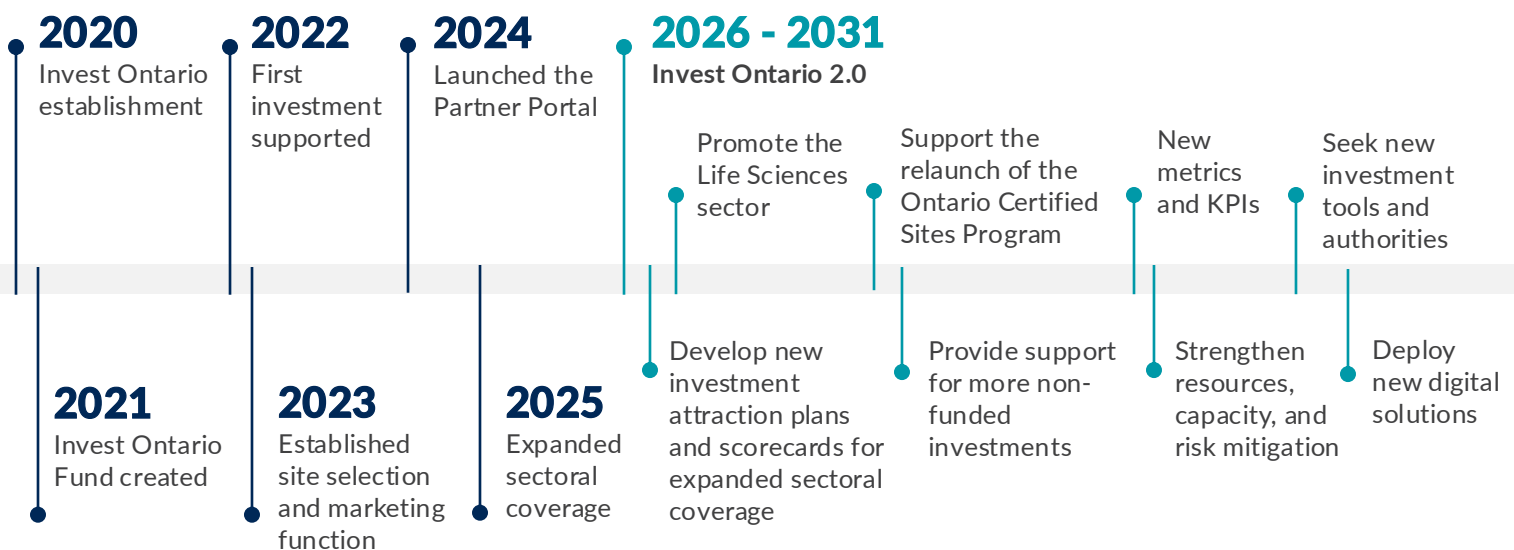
2020
Invest Ontario establishment

2021
Invest Ontario Fund created

2022
First investment supported

2023
Established site selection and marketing function

2024
Launched the Partner Portal

2025
Expanded sectoral coverage

2026 - 2031
Invest Ontario 2.0

Develop new investment attraction plans and scorecards for expanded sectoral coverage

Promote the Life Sciences sector

Support the relaunch of the Ontario Certified Sites Program

Provide support for more non-funded investments

New metrics and KPIs

Strengthen resources, capacity, and risk mitigation

Seek new investment tools and authorities

Deploy new digital solutions